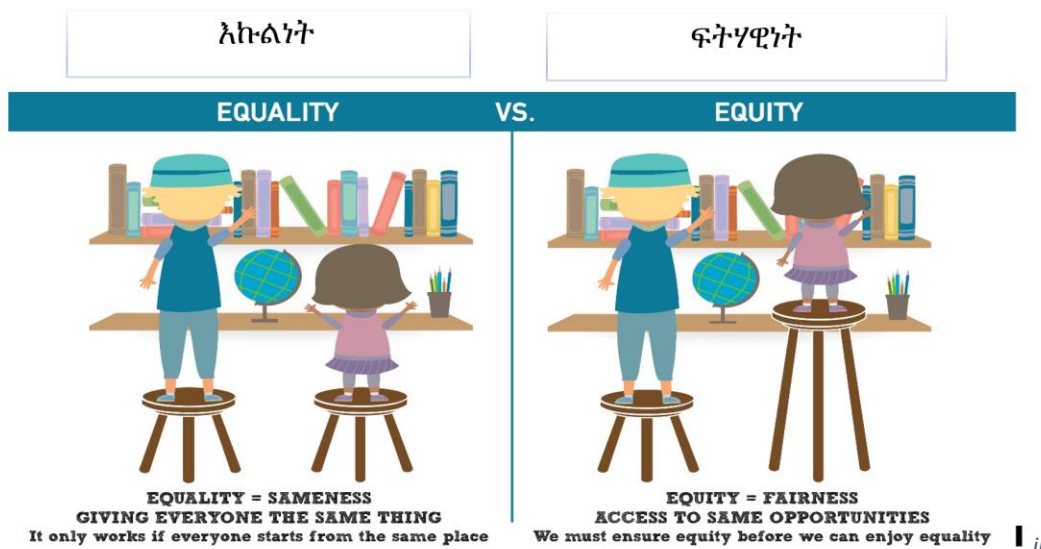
እኩልነት

ፍትሃዊነት

EQUALITY VS. EQUITY

EQUALITY = SAMENESS
GIVING EVERYONE THE SAME THING
It only works if everyone starts from the same place

EQUITY = FAIRNESS
ACCESS TO SAME OPPORTUNITIES
We must ensure equity before we can enjoy equality